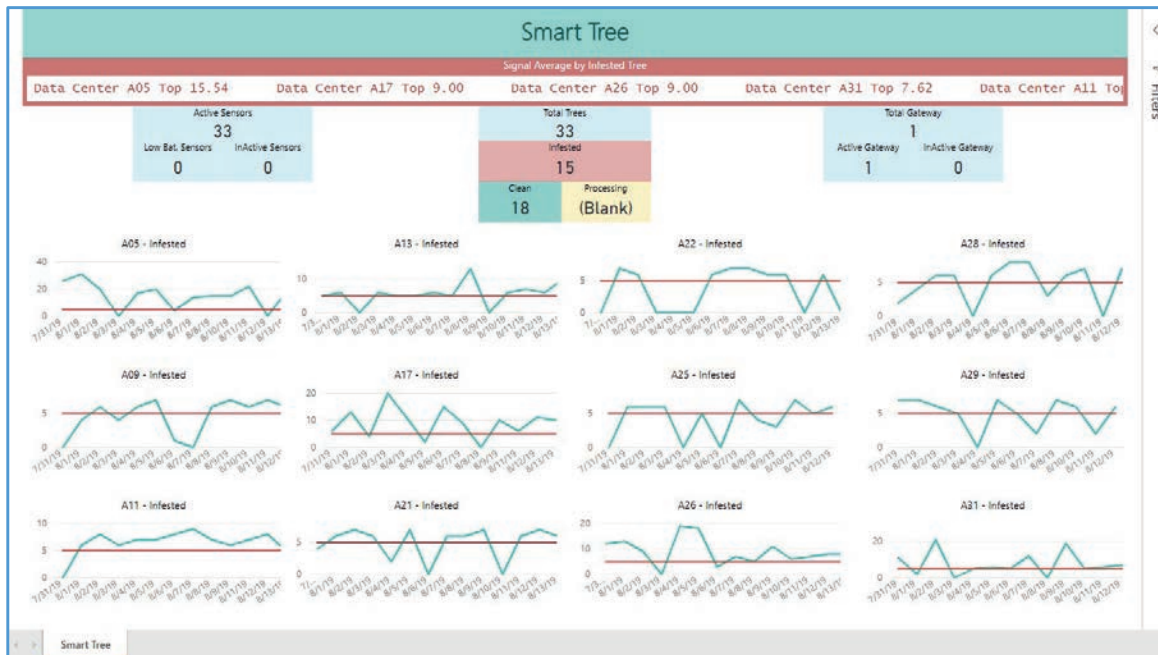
Smart Tree

Signal Average by Infested Tree

Data Center A05 Top 15.54 Data Center A17 Top 9.00 Data Center A26 Top 9.00 Data Center A31 Top 7.62 Data Center A11 To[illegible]

Filters

Active Sensors
33
Low Bat. Sensors
0
InActive Sensors
0

Total Trees
33
Infested
15
Clean
18
Processing
(Blank)

Total Gateway
1
Active Gateway
1
InActive Gateway
0

A05 - Infested
40
20
0
7/31/19 8/1/19 8/2/19 8/3/19 8/4/19 8/5/19 8/6/19 8/7/19 8/8/19 8/9/19 8/10/19 8/11/19 8/12/19 8/13/19

A13 - Infested
10
5
0
7/3... 8/1/19 8/2/19 8/3/19 8/4/19 8/5/19 8/6/19 8/7/19 8/8/19 8/9/19 8/10/19 8/11/19 8/12/19 8/13/19

A22 - Infested
5
0
7/3... 8/1/19 8/2/19 8/3/19 8/4/19 8/5/19 8/6/19 8/7/19 8/8/19 8/9/19 8/10/19 8/11/19 8/12/19 8/13/19

A28 - Infested
5
0
7/31/19 8/1/19 8/2/19 8/3/19 8/4/19 8/5/19 8/6/19 8/7/19 8/8/19 8/9/19 8/10/19 8/11/19 8/12/19

A09 - Infested
5
0
7/31/19 8/1/19 8/2/19 8/3/19 8/4/19 8/5/19 8/6/19 8/7/19 8/8/19 8/9/19 8/10/19 8/11/19 8/12/19 8/13/19

A17 - Infested
20
10
0
7/31/19 8/1/19 8/2/19 8/3/19 8/4/19 8/5/19 8/6/19 8/7/19 8/8/19 8/9/19 8/10/19 8/11/19 8/12/19 8/13/19

A25 - Infested
5
0
7/31/19 8/1/19 8/2/19 8/3/19 8/4/19 8/5/19 8/6/19 8/7/19 8/8/19 8/9/19 8/10/19 8/11/19 8/12/19

A29 - Infested
5
0
7/31/19 8/1/19 8/2/19 8/3/19 8/4/19 8/5/19 8/6/19 8/7/19 8/8/19 8/9/19 8/10/19 8/11/19 8/12/19

A11 - Infested
10
5
0
7/31/19 8/1/19 8/2/19 8/3/19 8/4/19 8/5/19 8/6/19 8/7/19 8/8/19 8/9/19 8/10/19 8/11/19 8/12/19 8/13/19

A21 - Infested
5
0
7/... 8/1/19 8/2/19 8/3/19 8/4/19 8/5/19 8/6/19 8/7/19 8/8/19 8/9/19 8/10/19 8/11/19 8/12/19 8/13/19

A26 - Infested
20
10
0
7/3... 8/1/19 8/2/19 8/3/19 8/4/19 8/5/19 8/6/19 8/7/19 8/8/19 8/9/19 8/10/19 8/11/19 8/12/19 8/13/19

A31 - Infested
20
0
7/31/19 8/1/19 8/2/19 8/3/19 8/4/19 8/5/19 8/6/19 8/7/19 8/8/19 8/9/19 8/10/19 8/11/19 8/12/19

Smart Tree